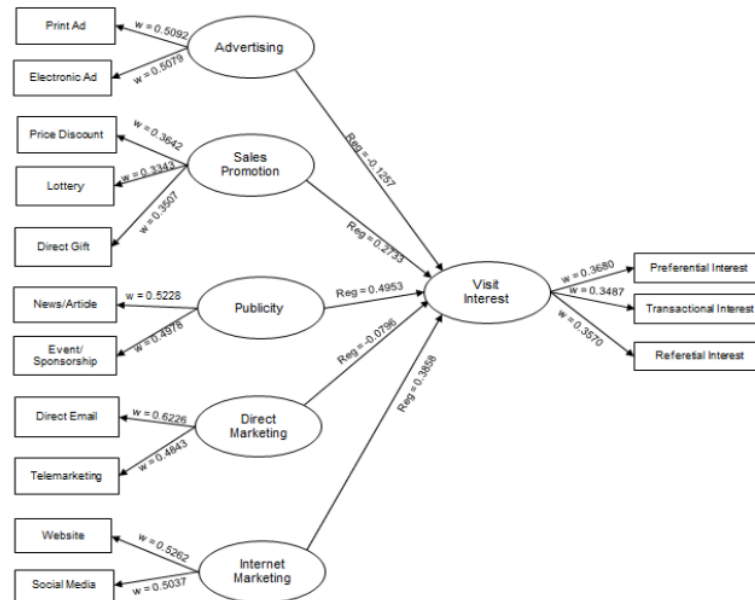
Print Ad
w = 0.5092
Advertising
Electronic Ad
w = 0.5079

Price Discount
w = 0.3642
Sales Promotion
Lottery
w = 0.3343
w = 0.3507
Direct Gift

News/Article
w = 0.5228
Publicity
Event/ Sponsorship
w = 0.4978

Direct Email
w = 0.6226
Direct Marketing
Telemarketing
w = 0.4843

Website
w = 0.5262
Internet Marketing
Social Media
w = 0.5037

Reg = -0.1257
Reg = 0.2733
Reg = 0.4953
Reg = -0.0796
Reg = 0.3858

Visit Interest

w = 0.3680
Preferential Interest
w = 0.3487
Transactional Interest
w = 0.3570
Referetial Interest